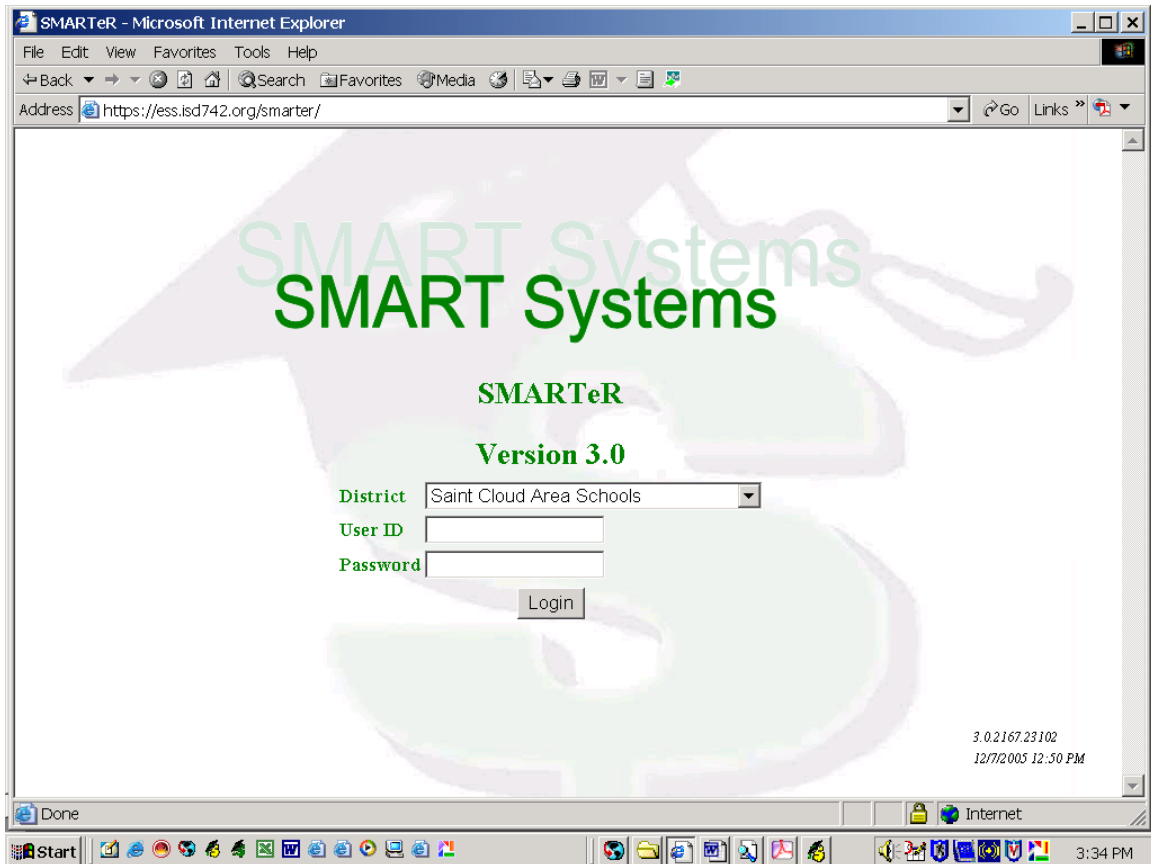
SMARTeR - Microsoft Internet Explorer

File Edit View Favorites Tools Help

Back Search Favorites Media

Address https://ess.isd742.org/smarter/ Go Links

SMART Systems

SMART Systems

SMARTeR

Version 3.0

District Saint Cloud Area Schools

User ID

Password

Login

3.0.2167.23102
12/7/2005 12:50 PM

Done Internet

Start 3:34 PM